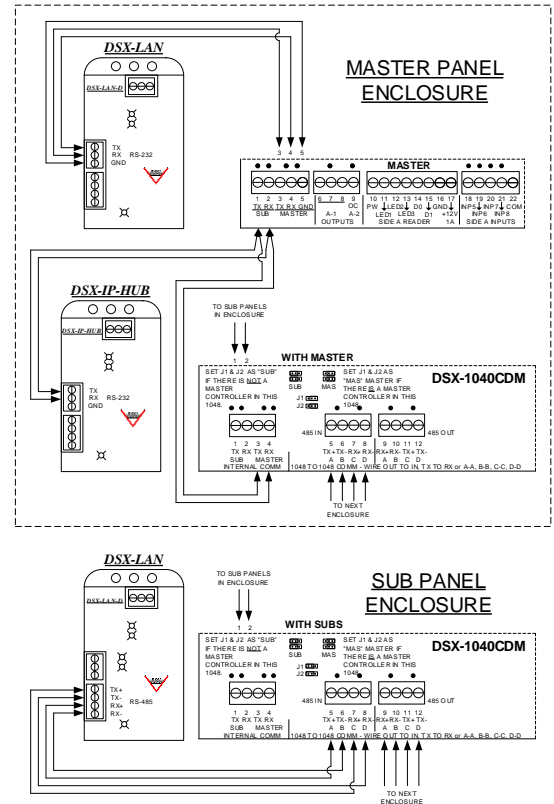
DSX-LAN

DSX-LAN-D

TX
RX
GND
RS-232

MASTER PANEL ENCLOSURE

3 4 5

MASTER

1 2 3 4 5
TX RX TX RX GND
SUB MASTER

6 7 8 9
A-1 OC A-2
OUTPUTS

10 11 12 13 14 15 16 17
PW LED2 D0 GND
LED1 LED3 D1 +12V
1A
SIDE A READER

18 19 20 21 22
INP5 INP7 COM
INP6 INP8
SIDE A INPUTS

DSX-IP-HUB

DSX-IP-HUB

TX
RX RS-232
GND

TO SUB PANELS IN ENCLOSURE

1 2

WITH MASTER

SET J1 & J2 AS "SUB" IF THERE IS NOT A MASTER CONTROLLER IN THIS 1048.

SUB MAS

J1
J2

SET J1 & J2 AS "MAS" MASTER IF THERE IS A MASTER CONTROLLER IN THIS 1048.

DSX-1040CDM

1 2 3 4
TX RX TX RX
SUB MASTER
INTERNAL COMM

485 IN

5 6 7 8
TX+ TX- RX+ RX-
A B C D

9 10 11 12
RX+ RX- TX+ TX-
A B C D

485 OUT

1048 TO 1048 COMM - WIRE OUT TO IN, TX TO RX or A-A, B-B, C-C, D-D

TO NEXT ENCLOSURE

DSX-LAN

DSX-LAN-D

TX+
TX-
RX+ RS-485
RX-

TO SUB PANELS IN ENCLOSURE

1 2

SUB PANEL ENCLOSURE

WITH SUBS

SET J1 & J2 AS "SUB" IF THERE IS NOT A MASTER CONTROLLER IN THIS 1048.

SUB MAS

J1
J2

SET J1 & J2 AS "MAS" MASTER IF THERE IS A MASTER CONTROLLER IN THIS 1048.

DSX-1040CDM

1 2 3 4
TX RX TX RX
SUB MASTER
INTERNAL COMM

485 IN

5 6 7 8
TX+ TX- RX+ RX-
A B C D

9 10 11 12
RX+ RX- TX+ TX-
A B C D

485 OUT

1048 TO 1048 COMM - WIRE OUT TO IN, TX TO RX or A-A, B-B, C-C, D-D

TO NEXT ENCLOSURE